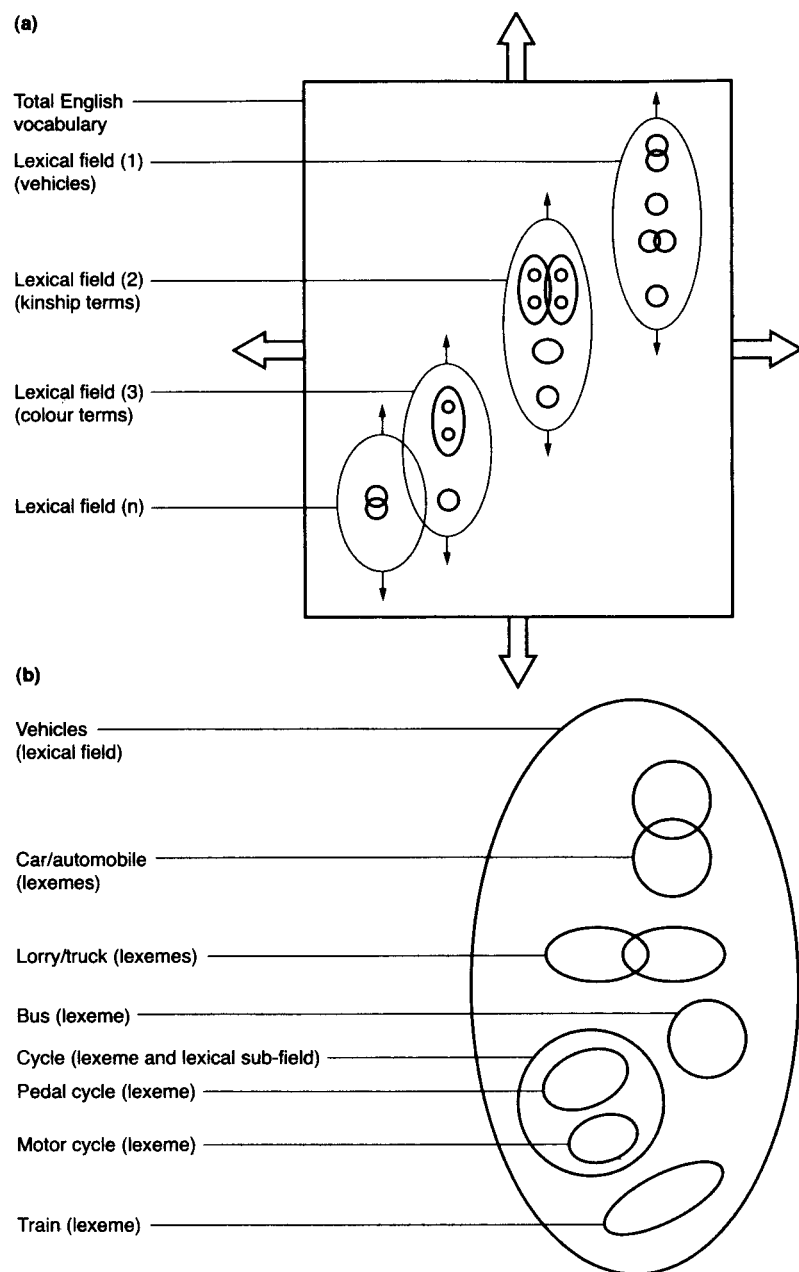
(a)

Total English vocabulary

Lexical field (1) (vehicles)

Lexical field (2) (kinship terms)

Lexical field (3) (colour terms)

Lexical field (n)

(b)

Vehicles (lexical field)

Car/automobile (lexemes)

Lorry/truck (lexemes)

Bus (lexeme)

Cycle (lexeme and lexical sub-field)

Pedal cycle (lexeme)

Motor cycle (lexeme)

Train (lexeme)